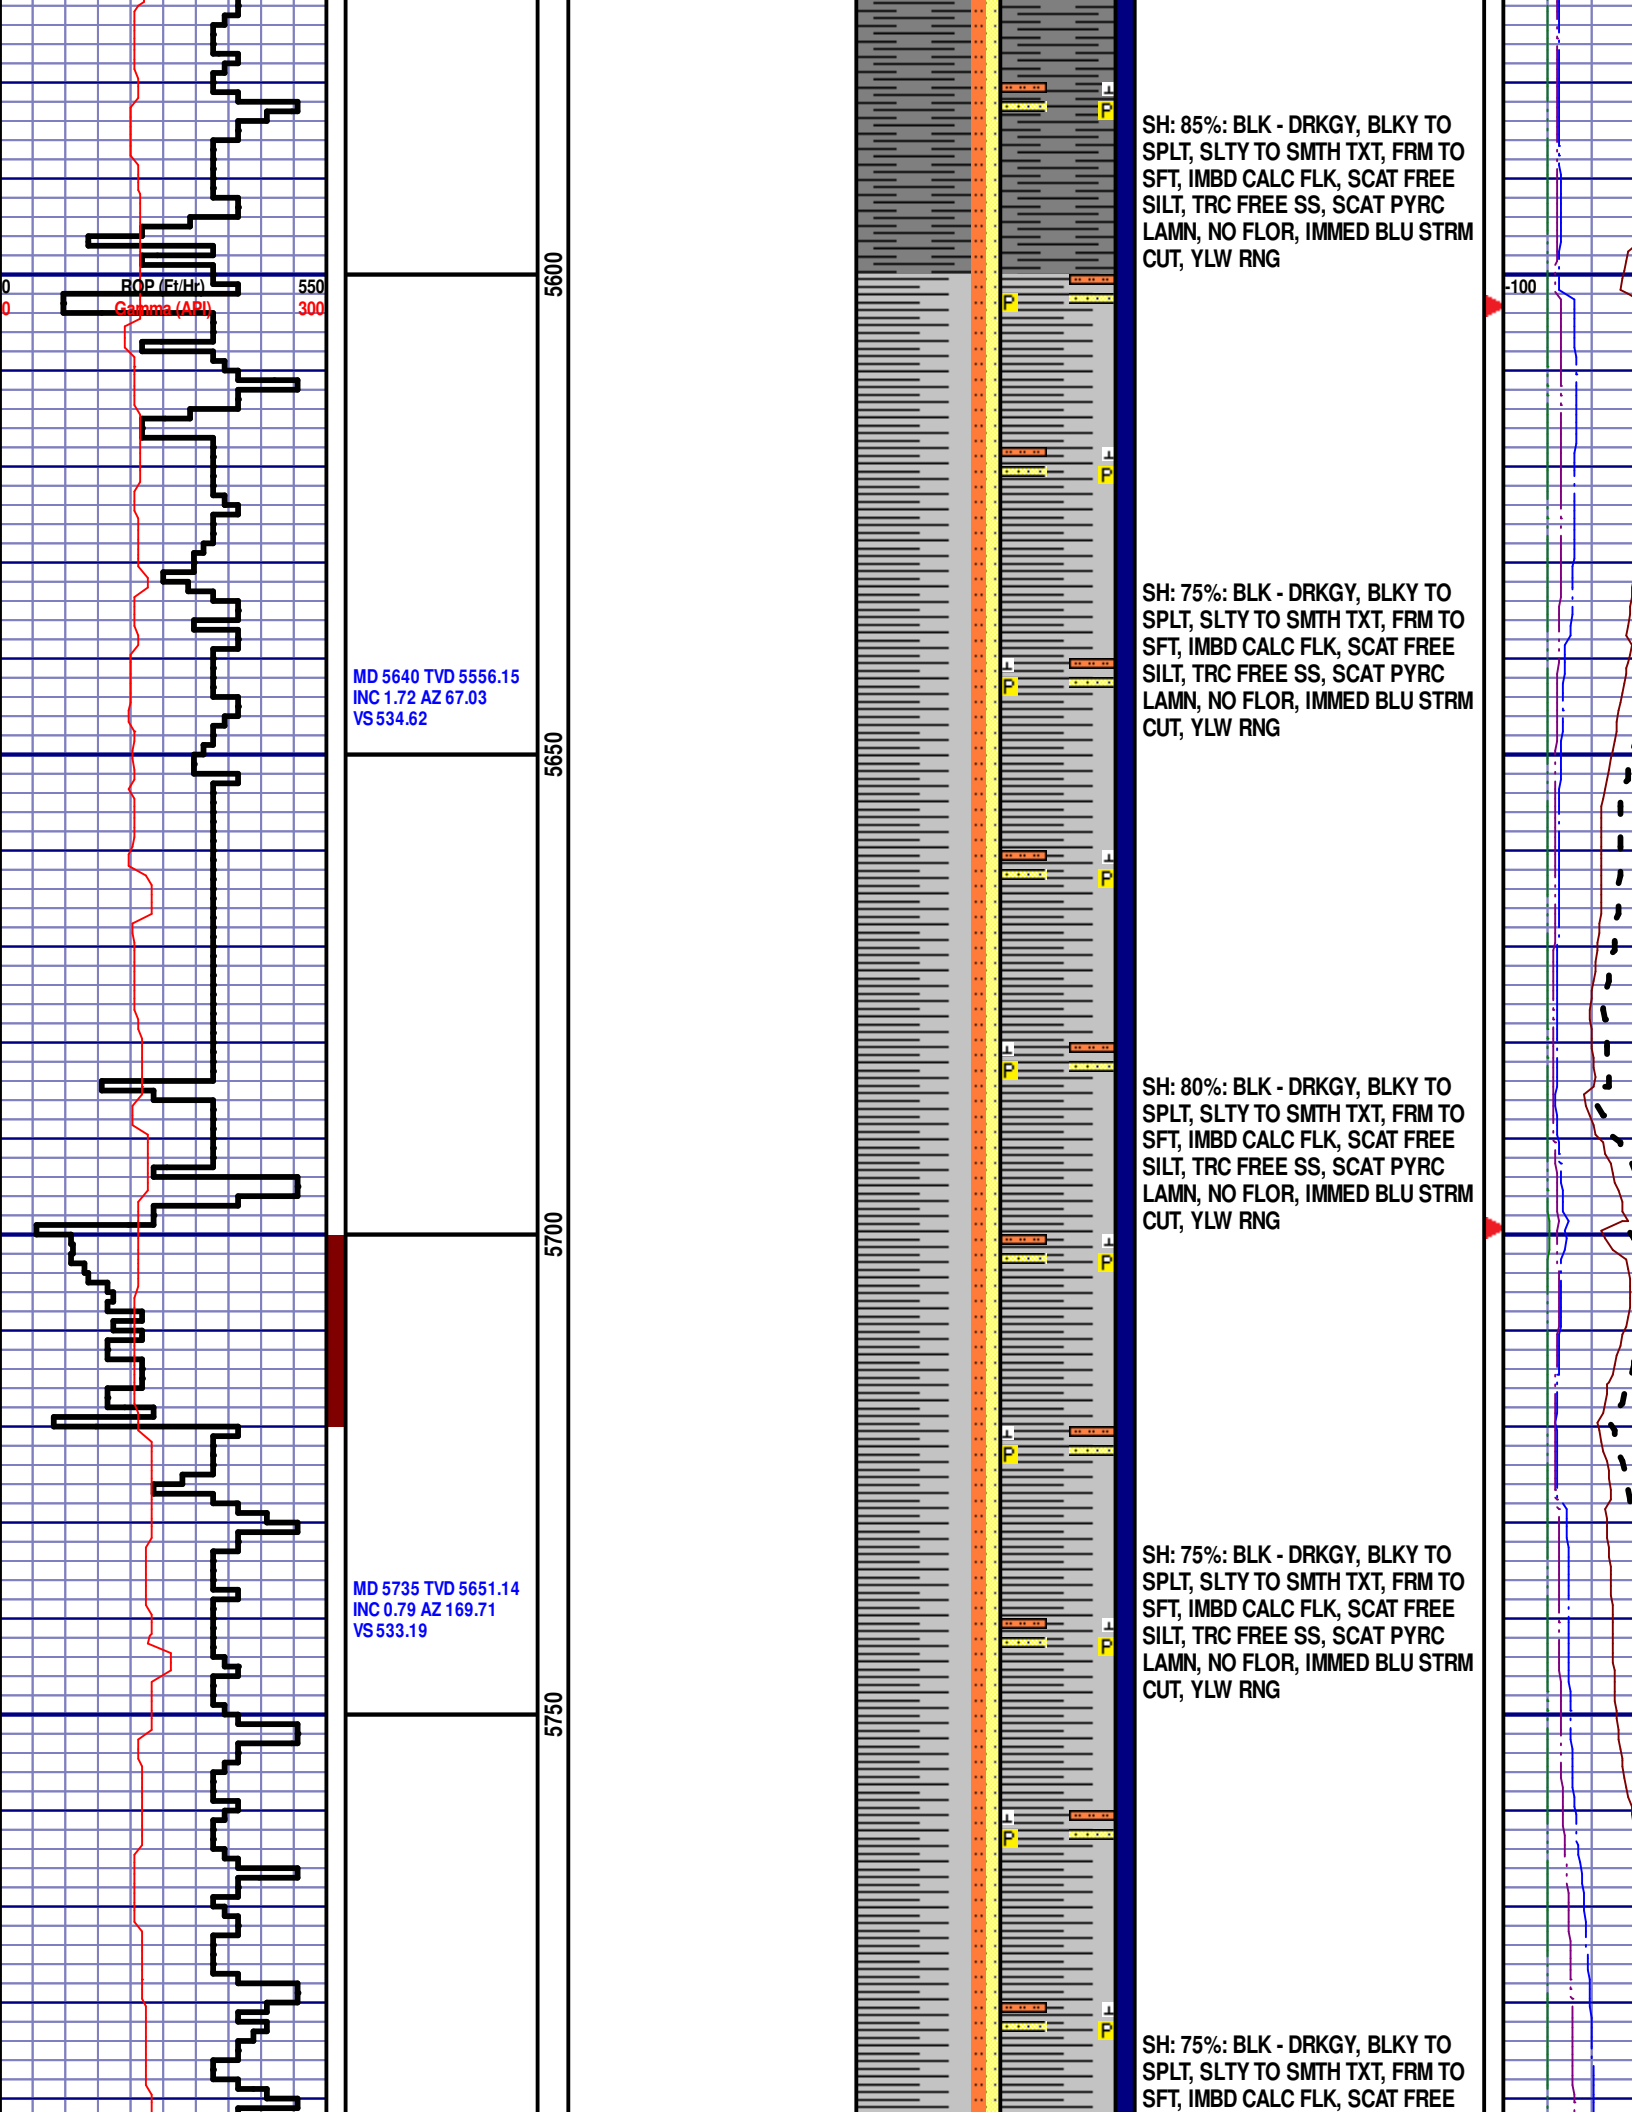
0 ROP (Ft/Hr) 550
0 Gamma (API) 300

5600

5650

5700

5750

MD 5640 TVD 5556.15
INC 1.72 AZ 67.03
VS 534.62

MD 5735 TVD 5651.14
INC 0.79 AZ 169.71
VS 533.19

SH: 85%: BLK - DRKGY, BLKY TO SPLT, SLTY TO SMTH TXT, FRM TO SFT, IMBD CALC FLK, SCAT FREE SILT, TRC FREE SS, SCAT PYRC LAMN, NO FLOR, IMMED BLU STRM CUT, YLW RNG

SH: 75%: BLK - DRKGY, BLKY TO SPLT, SLTY TO SMTH TXT, FRM TO SFT, IMBD CALC FLK, SCAT FREE SILT, TRC FREE SS, SCAT PYRC LAMN, NO FLOR, IMMED BLU STRM CUT, YLW RNG

SH: 80%: BLK - DRKGY, BLKY TO SPLT, SLTY TO SMTH TXT, FRM TO SFT, IMBD CALC FLK, SCAT FREE SILT, TRC FREE SS, SCAT PYRC LAMN, NO FLOR, IMMED BLU STRM CUT, YLW RNG

SH: 75%: BLK - DRKGY, BLKY TO SPLT, SLTY TO SMTH TXT, FRM TO SFT, IMBD CALC FLK, SCAT FREE SILT, TRC FREE SS, SCAT PYRC LAMN, NO FLOR, IMMED BLU STRM CUT, YLW RNG

SH: 75%: BLK - DRKGY, BLKY TO SPLT, SLTY TO SMTH TXT, FRM TO SFT, IMBD CALC FLK, SCAT FREE

-100